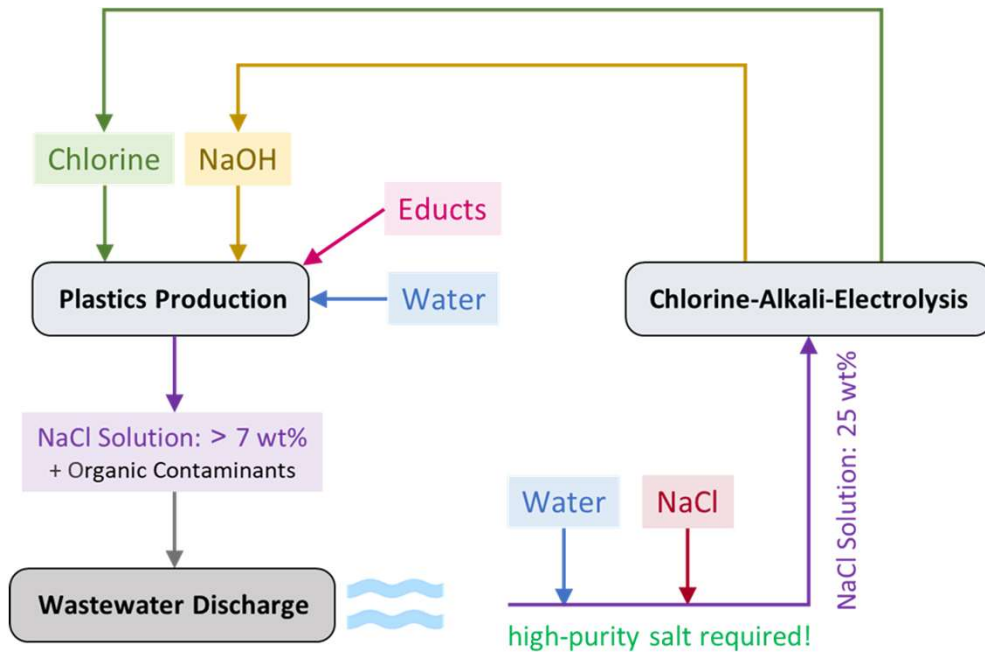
Chlorine

NaOH

Educts

Plastics Production

Water

Chlorine-Alkali-Electrolysis

NaCl Solution: > 7 wt%
+ Organic Contaminants

NaCl Solution: 25 wt%

Water

NaCl

Wastewater Discharge

high-purity salt required!